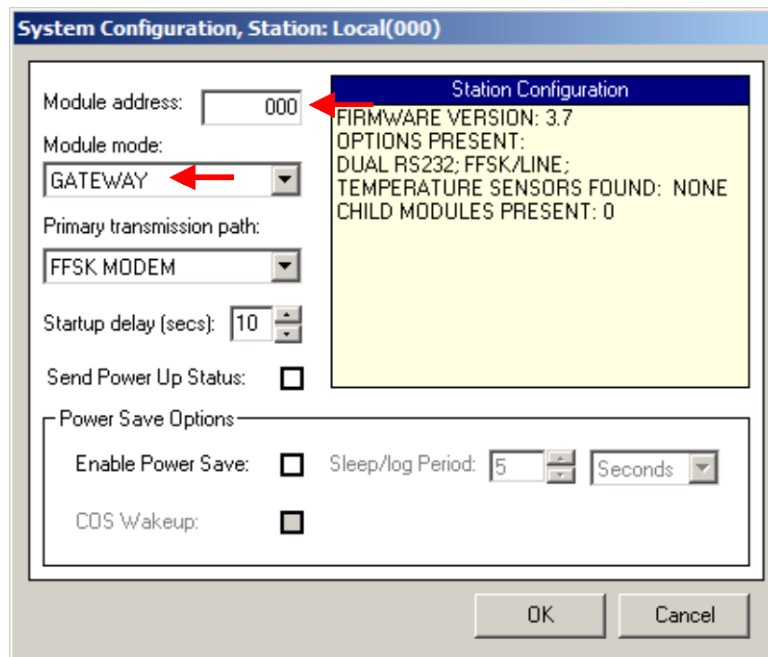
System Configuration, Station: Local(000)

Module address: 000

Module mode:

GATEWAY

Primary transmission path:

FFSK MODEM

Startup delay (secs): 10

Send Power Up Status:

Station Configuration

FIRMWARE VERSION: 3.7
OPTIONS PRESENT:
DUAL RS232; FFSK/LINE;
TEMPERATURE SENSORS FOUND: NONE
CHILD MODULES PRESENT: 0

Power Save Options

Enable Power Save:

Sleep/log Period: 5

Seconds

COS Wakeup:

OK

Cancel